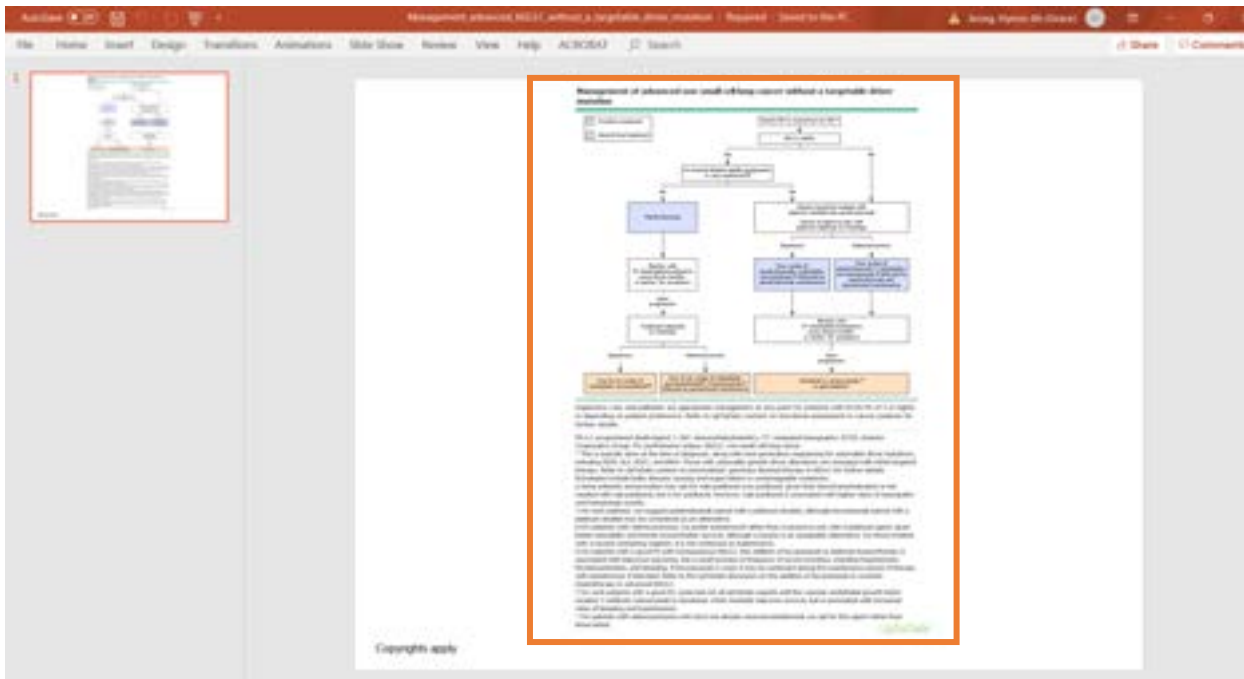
AutoSave Off Management_advanced_NSCLC_without_a_targetable_driver_mutation · Repaired · Saved to this PC

File Home Insert Design Transitions Animations Slide Show Review View Help ACROBAT Search

Share Comments

1

Management of advanced non-small cell lung cancer without a targetable driver mutation

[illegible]

Copyrights apply